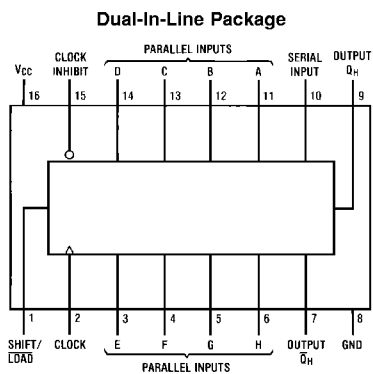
Dual-In-Line Package

$V_{CC}$ CLOCK INHIBIT PARALLEL INPUTS D C B A SERIAL INPUT OUTPUT $Q_H$

16 15 14 13 12 11 10 9

1 2 3 4 5 6 7 8

SHIFT/$\overline{LOAD}$ CLOCK E F G H OUTPUT $\overline{Q}_H$ GND

PARALLEL INPUTS